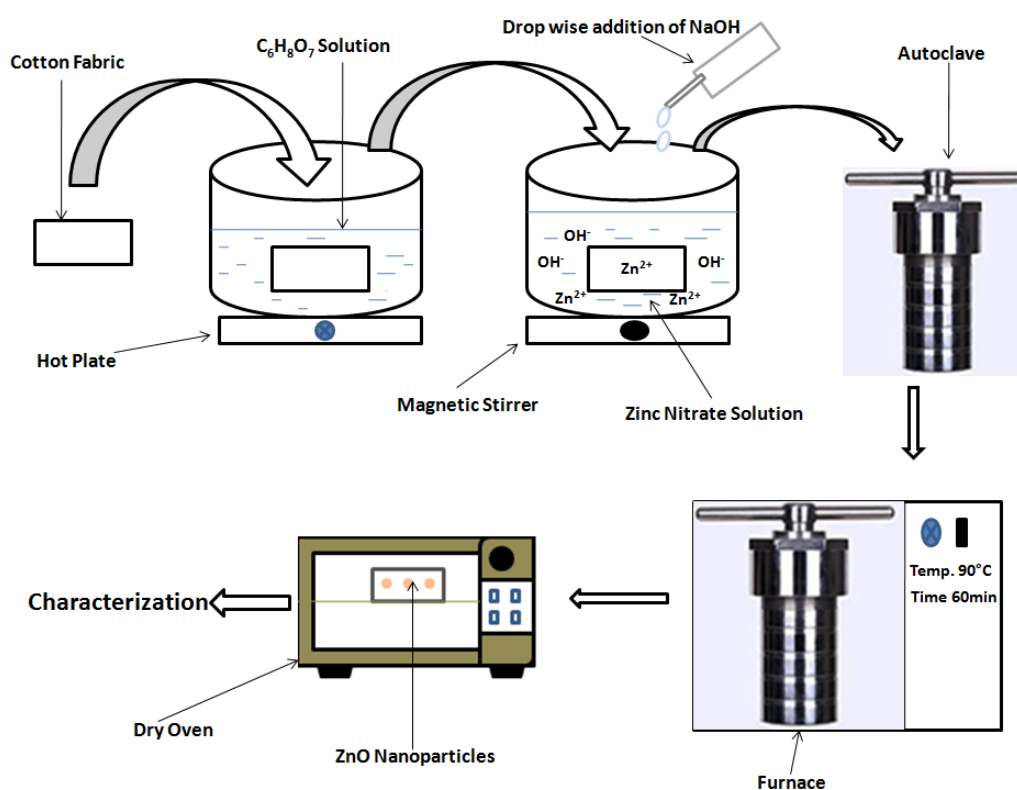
Drop wise addition of NaOH

Cotton Fabric

$C_6H_8O_7$ Solution

Autoclave

$OH^-$

$OH^-$

$Zn^{2+}$

$OH^-$

$Zn^{2+}$

$Zn^{2+}$

Hot Plate

Magnetic Stirrer

Zinc Nitrate Solution

Characterization

Temp. 90°C

Time 60min

Dry Oven

ZnO Nanoparticles

Furnace